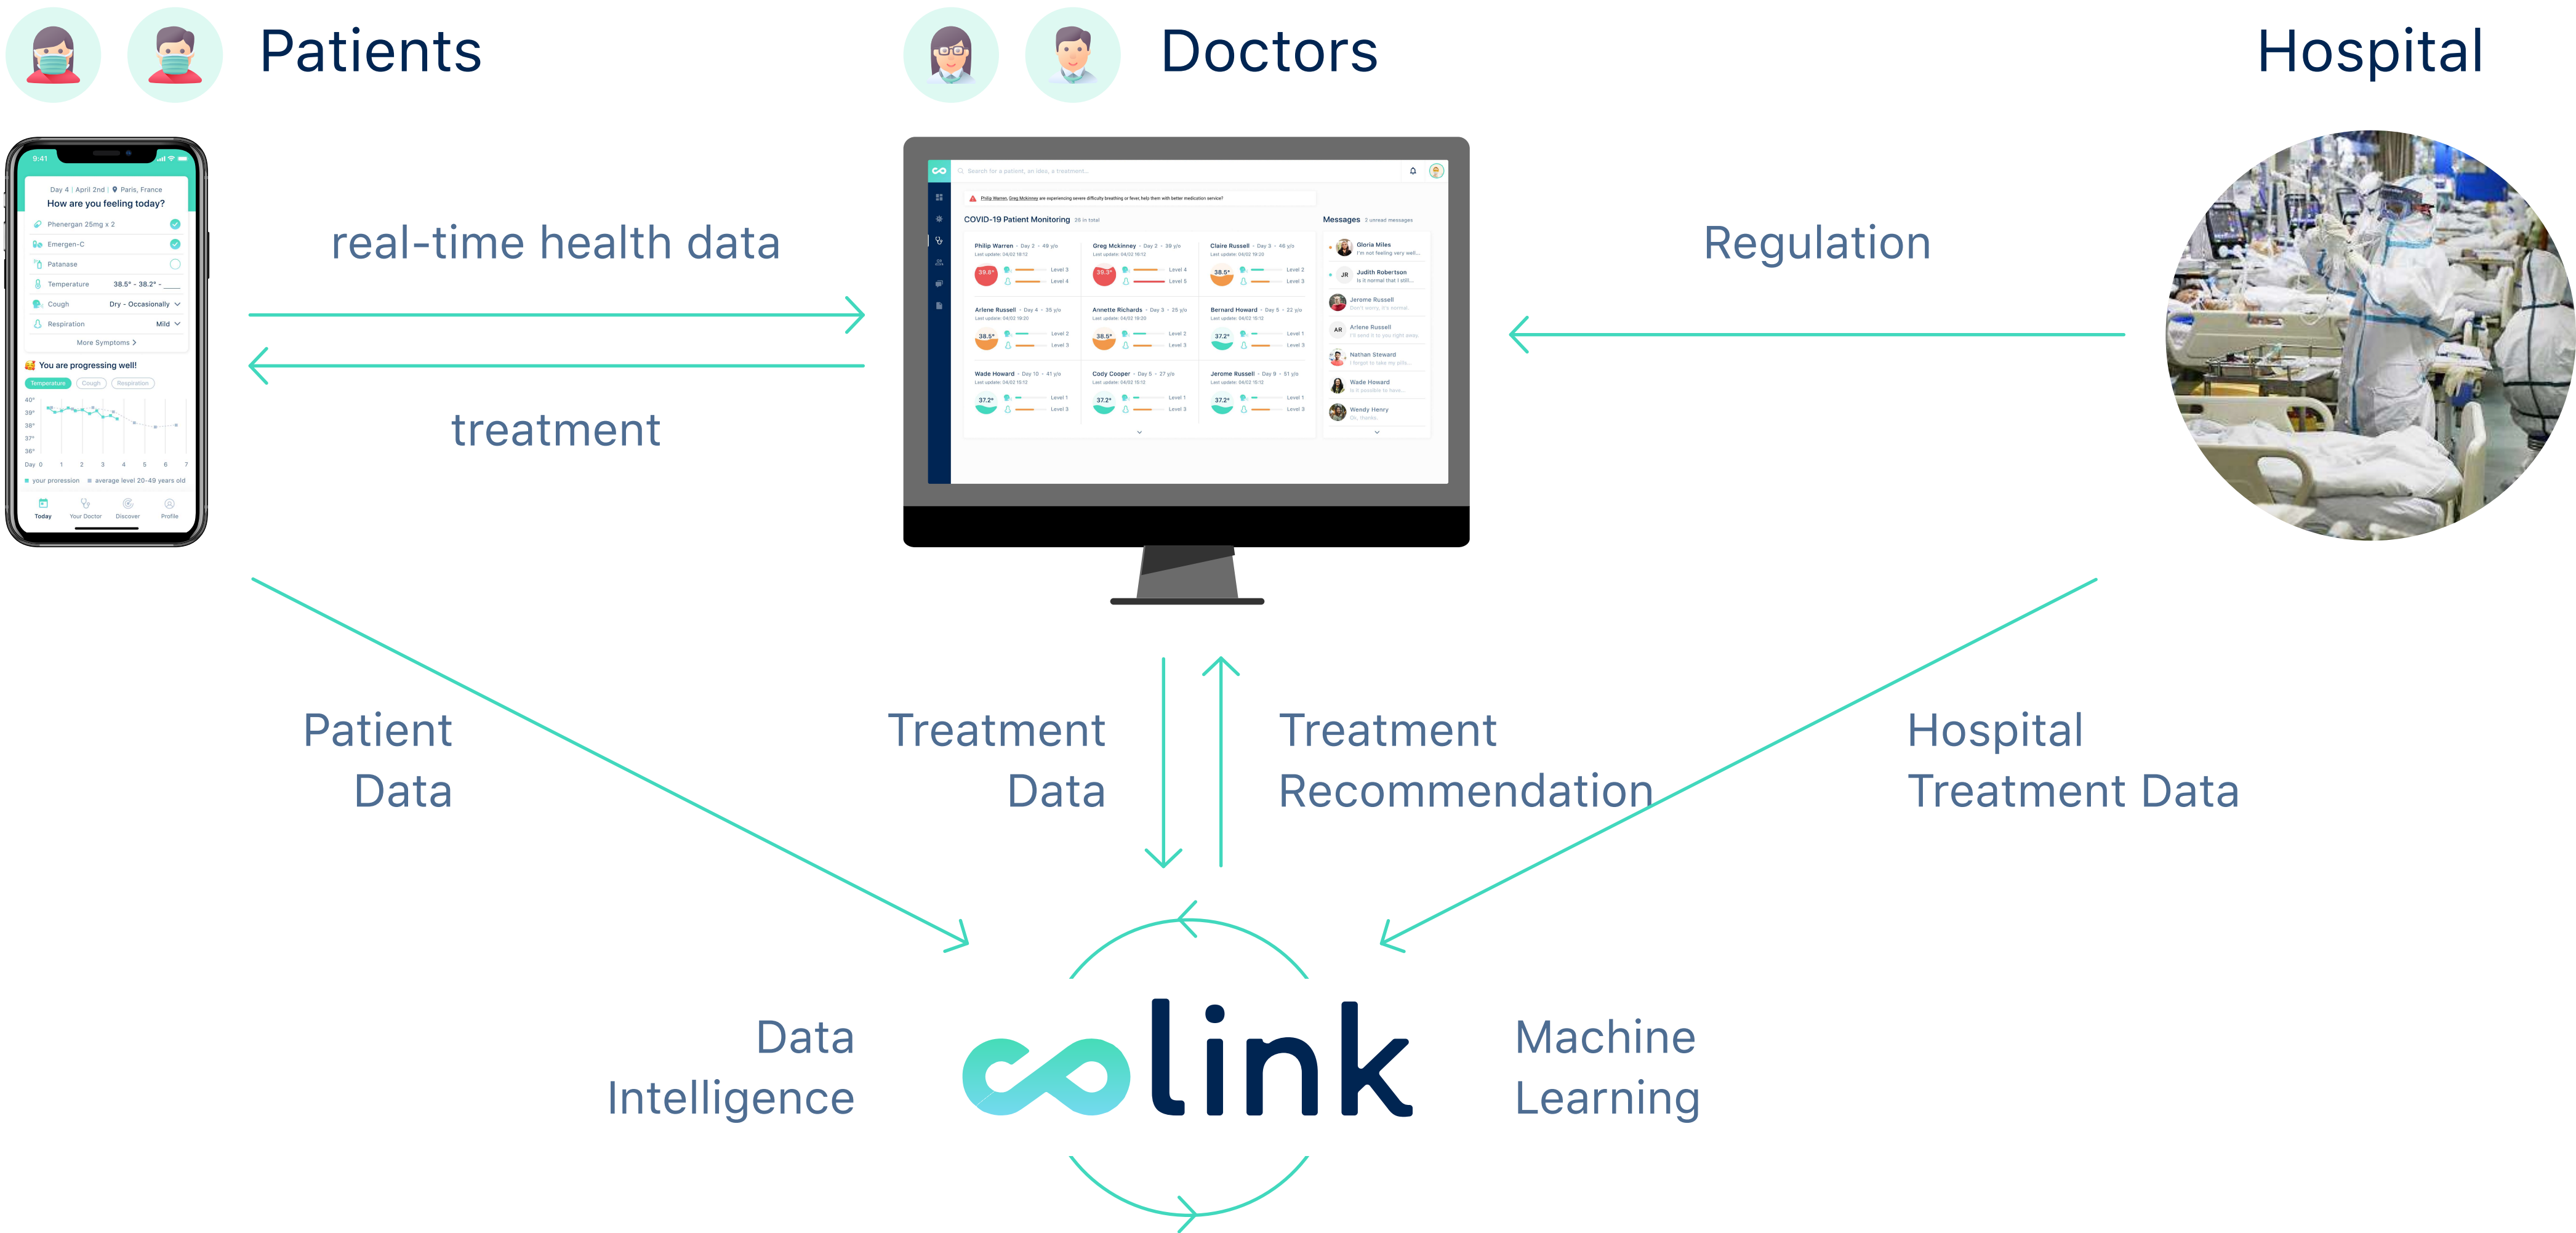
Patients

Doctors

Hospital

9:41

Day 4 | April 2nd | Paris, France
How are you feeling today?

Phenergan 25mg x 2
Emergen-C
Patanase
Temperature 38.5° - 38.2° - ___
Cough Dry - Occasionally
Respiration Mild
More Symptoms

You are progressing well!
Temperature Cough Respiration

40°
39°
38°
37°
36°
Day 0 1 2 3 4 5 6 7
your protession average level 20-49 years old

Today Your Doctor Discover Profile

real-time health data

treatment

Search for a patient, an idea, a treatment...

Philip Warren, Greg Mckinney are experiencing severe difficulty breathing or fever, help them with better medication service?

COVID-19 Patient Monitoring 36 in total

Philip Warren · Day 2 · 49 y/o
Greg Mckinney · Day 2 · 39 y/o
Claire Russell · Day 3 · 48 y/o
Arlene Russell · Day 4 · 35 y/o
Annette Richards · Day 3 · 25 y/o
Bernard Howard · Day 5 · 22 y/o
Wade Howard · Day 10 · 41 y/o
Cody Cooper · Day 5 · 27 y/o
Jerome Russell · Day 9 · 51 y/o

39.8° 39.3° 38.5° 38.5° 38.5° 37.2° 37.2° 37.2° 37.2°

Messages 2 unread messages
Gloria Miles
Judith Robertson
Jerome Russell
Arlene Russell
Nathan Steward
Wade Howard
Wendy Henry

Regulation

Patient Data

Treatment Data

Treatment Recommendation

Hospital Treatment Data

Data Intelligence

link

Machine Learning